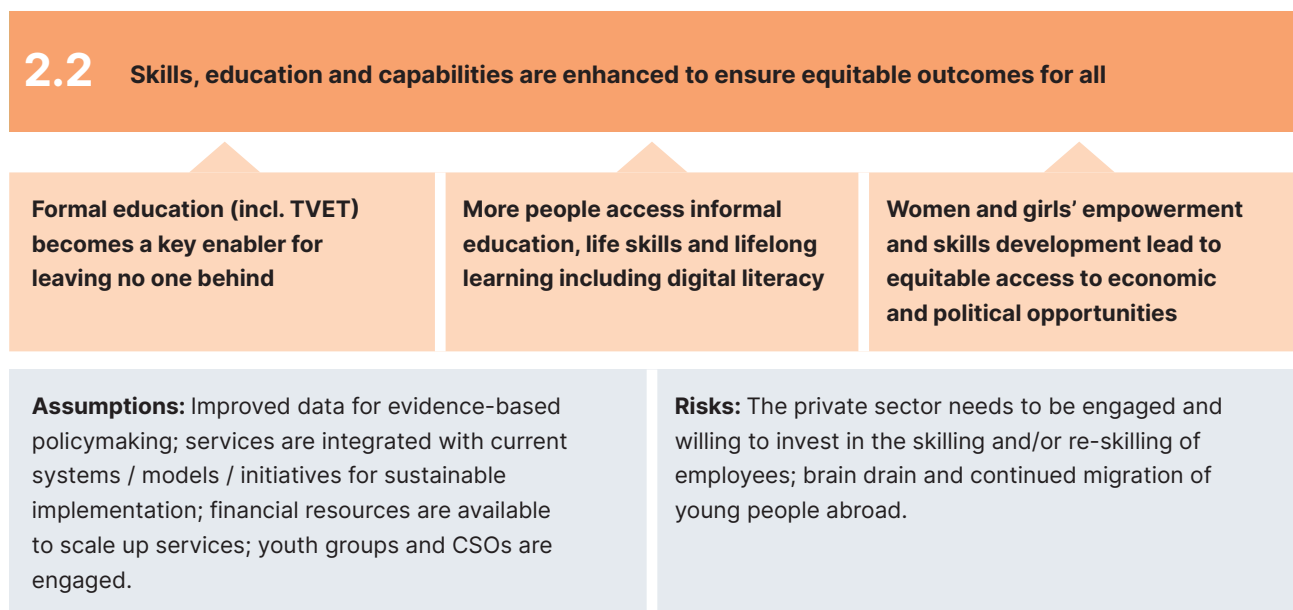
2.2 Skills, education and capabilities are enhanced to ensure equitable outcomes for all

Formal education (incl. TVET) becomes a key enabler for leaving no one behind

More people access informal education, life skills and lifelong learning including digital literacy

Women and girls' empowerment and skills development lead to equitable access to economic and political opportunities

Assumptions: Improved data for evidence-based policymaking; services are integrated with current systems / models / initiatives for sustainable implementation; financial resources are available to scale up services; youth groups and CSOs are engaged.

Risks: The private sector needs to be engaged and willing to invest in the skilling and/or re-skilling of employees; brain drain and continued migration of young people abroad.